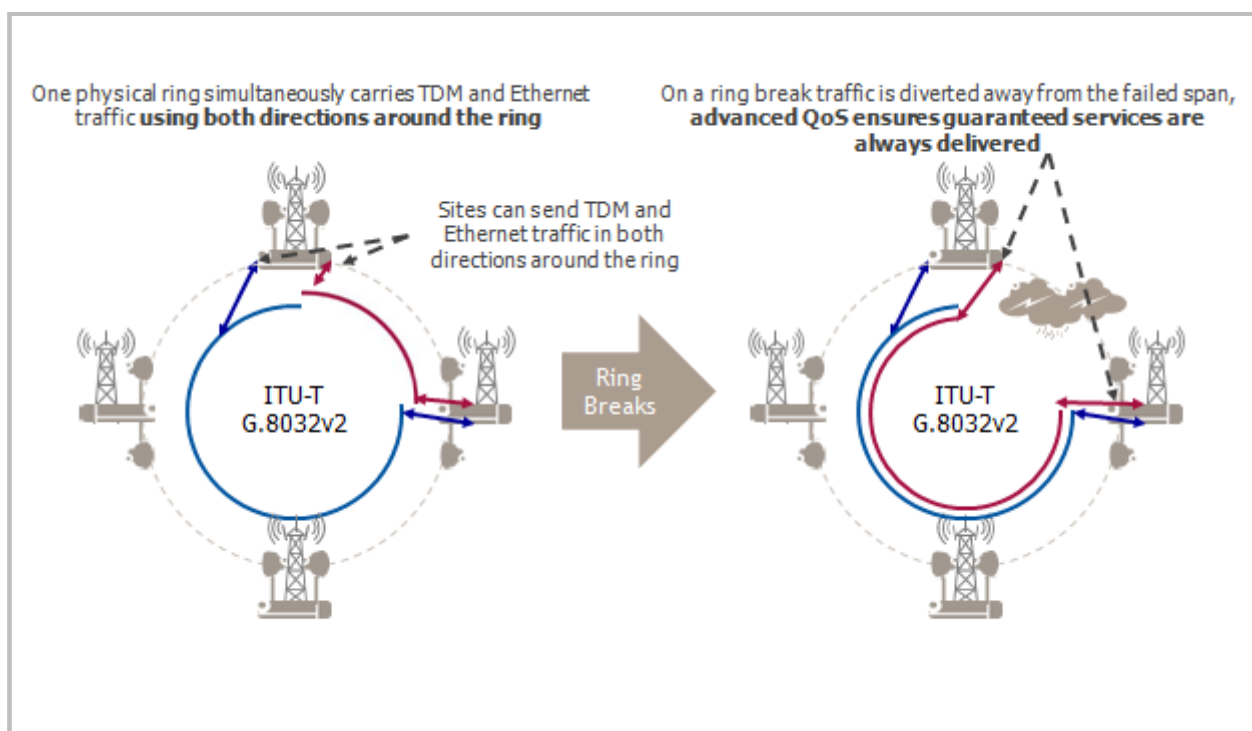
One physical ring simultaneously carries TDM and Ethernet traffic **using both directions around the ring**

Sites can send TDM and Ethernet traffic in both directions around the ring

ITU-T
G.8032v2

Ring Breaks

On a ring break traffic is diverted away from the failed span, **advanced QoS ensures guaranteed services are always delivered**

ITU-T
G.8032v2